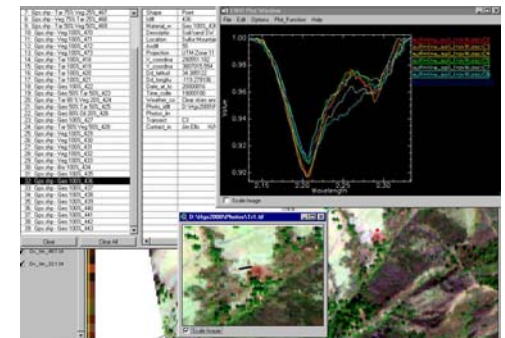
ENVI Plot Window
File Edit Options Plot_Function Help

1.00
0.98
0.96
0.94
0.92
Value
2.15 2.20 2.25 2.30
Wavelength

Scale Image

Shape Point
UID 436
Material_n Geo 1000_43
Descriptio soil sand
Location
Auditl
Projection UTM Zone 11
X_coordina
Y_coordina
DG_latitud
DG_longitu
Date_of_tu
Time_of_M
Weather_co Clear skies
Photo_dB
Photo_In
Transect C3
Contact_in

Geo 1000_436

Clear Clear All

D:\fds\2000\Photos\3.tif
Scale Image